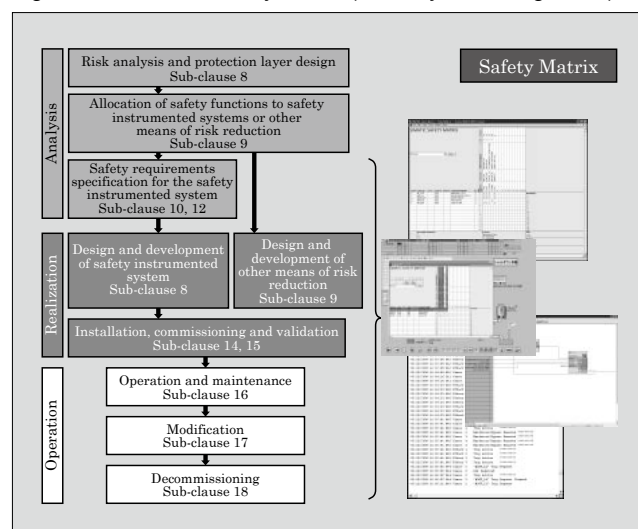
Analysis

Risk analysis and protection layer design
Sub-clause 8

Allocation of safety functions to safety instrumented systems or other means of risk reduction
Sub-clause 9

Safety requirements specification for the safety instrumented system
Sub-clause 10, 12

Realization

Design and development of safety instrumented system
Sub-clause 8

Design and development of other means of risk reduction
Sub-clause 9

Installation, commissioning and validation
Sub-clause 14, 15

Operation

Operation and maintenance
Sub-clause 16

Modification
Sub-clause 17

Decommissioning
Sub-clause 18

Safety Matrix